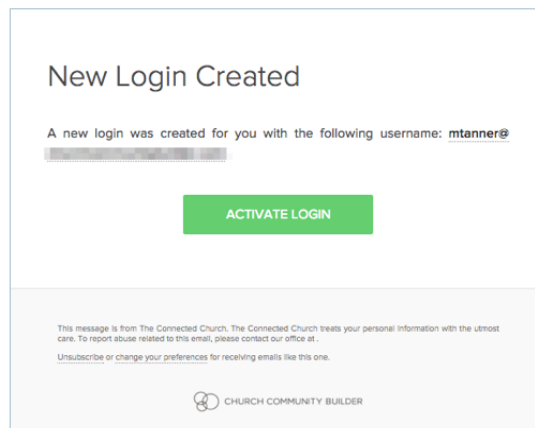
New Login Created

A new login was created for you with the following username: mtanner@ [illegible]

ACTIVATE LOGIN

This message is from The Connected Church. The Connected Church treats your personal information with the utmost care. To report abuse related to this email, please contact our office at .

Unsubscribe or change your preferences for receiving emails like this one.

CHURCH COMMUNITY BUILDER